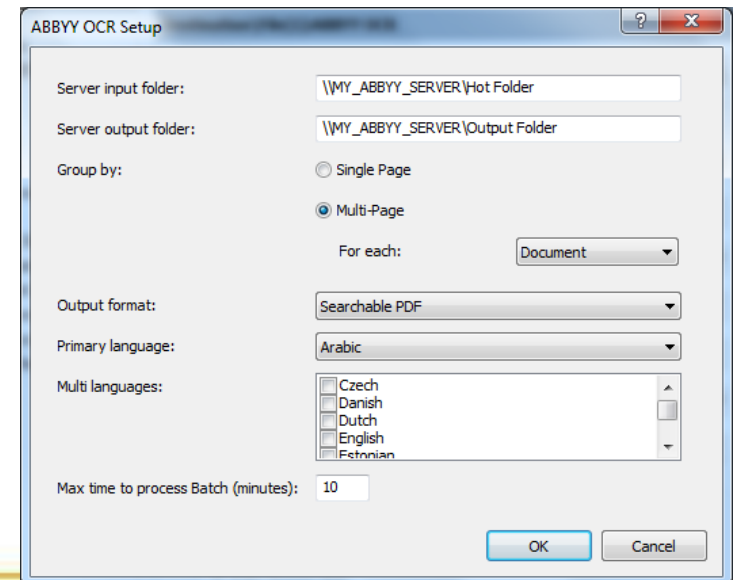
ABBYY OCR Setup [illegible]

?

Server input folder: \\MY_ABBYY_SERVER\Hot Folder

Server output folder: \\MY_ABBYY_SERVER\Output Folder

Group by:

Single Page

Multi-Page

For each: Document

Output format: Searchable PDF

Primary language: Arabic

Multi languages:

Czech
Danish
Dutch
English
Estonian

Max time to process Batch (minutes): 10

OK

Cancel